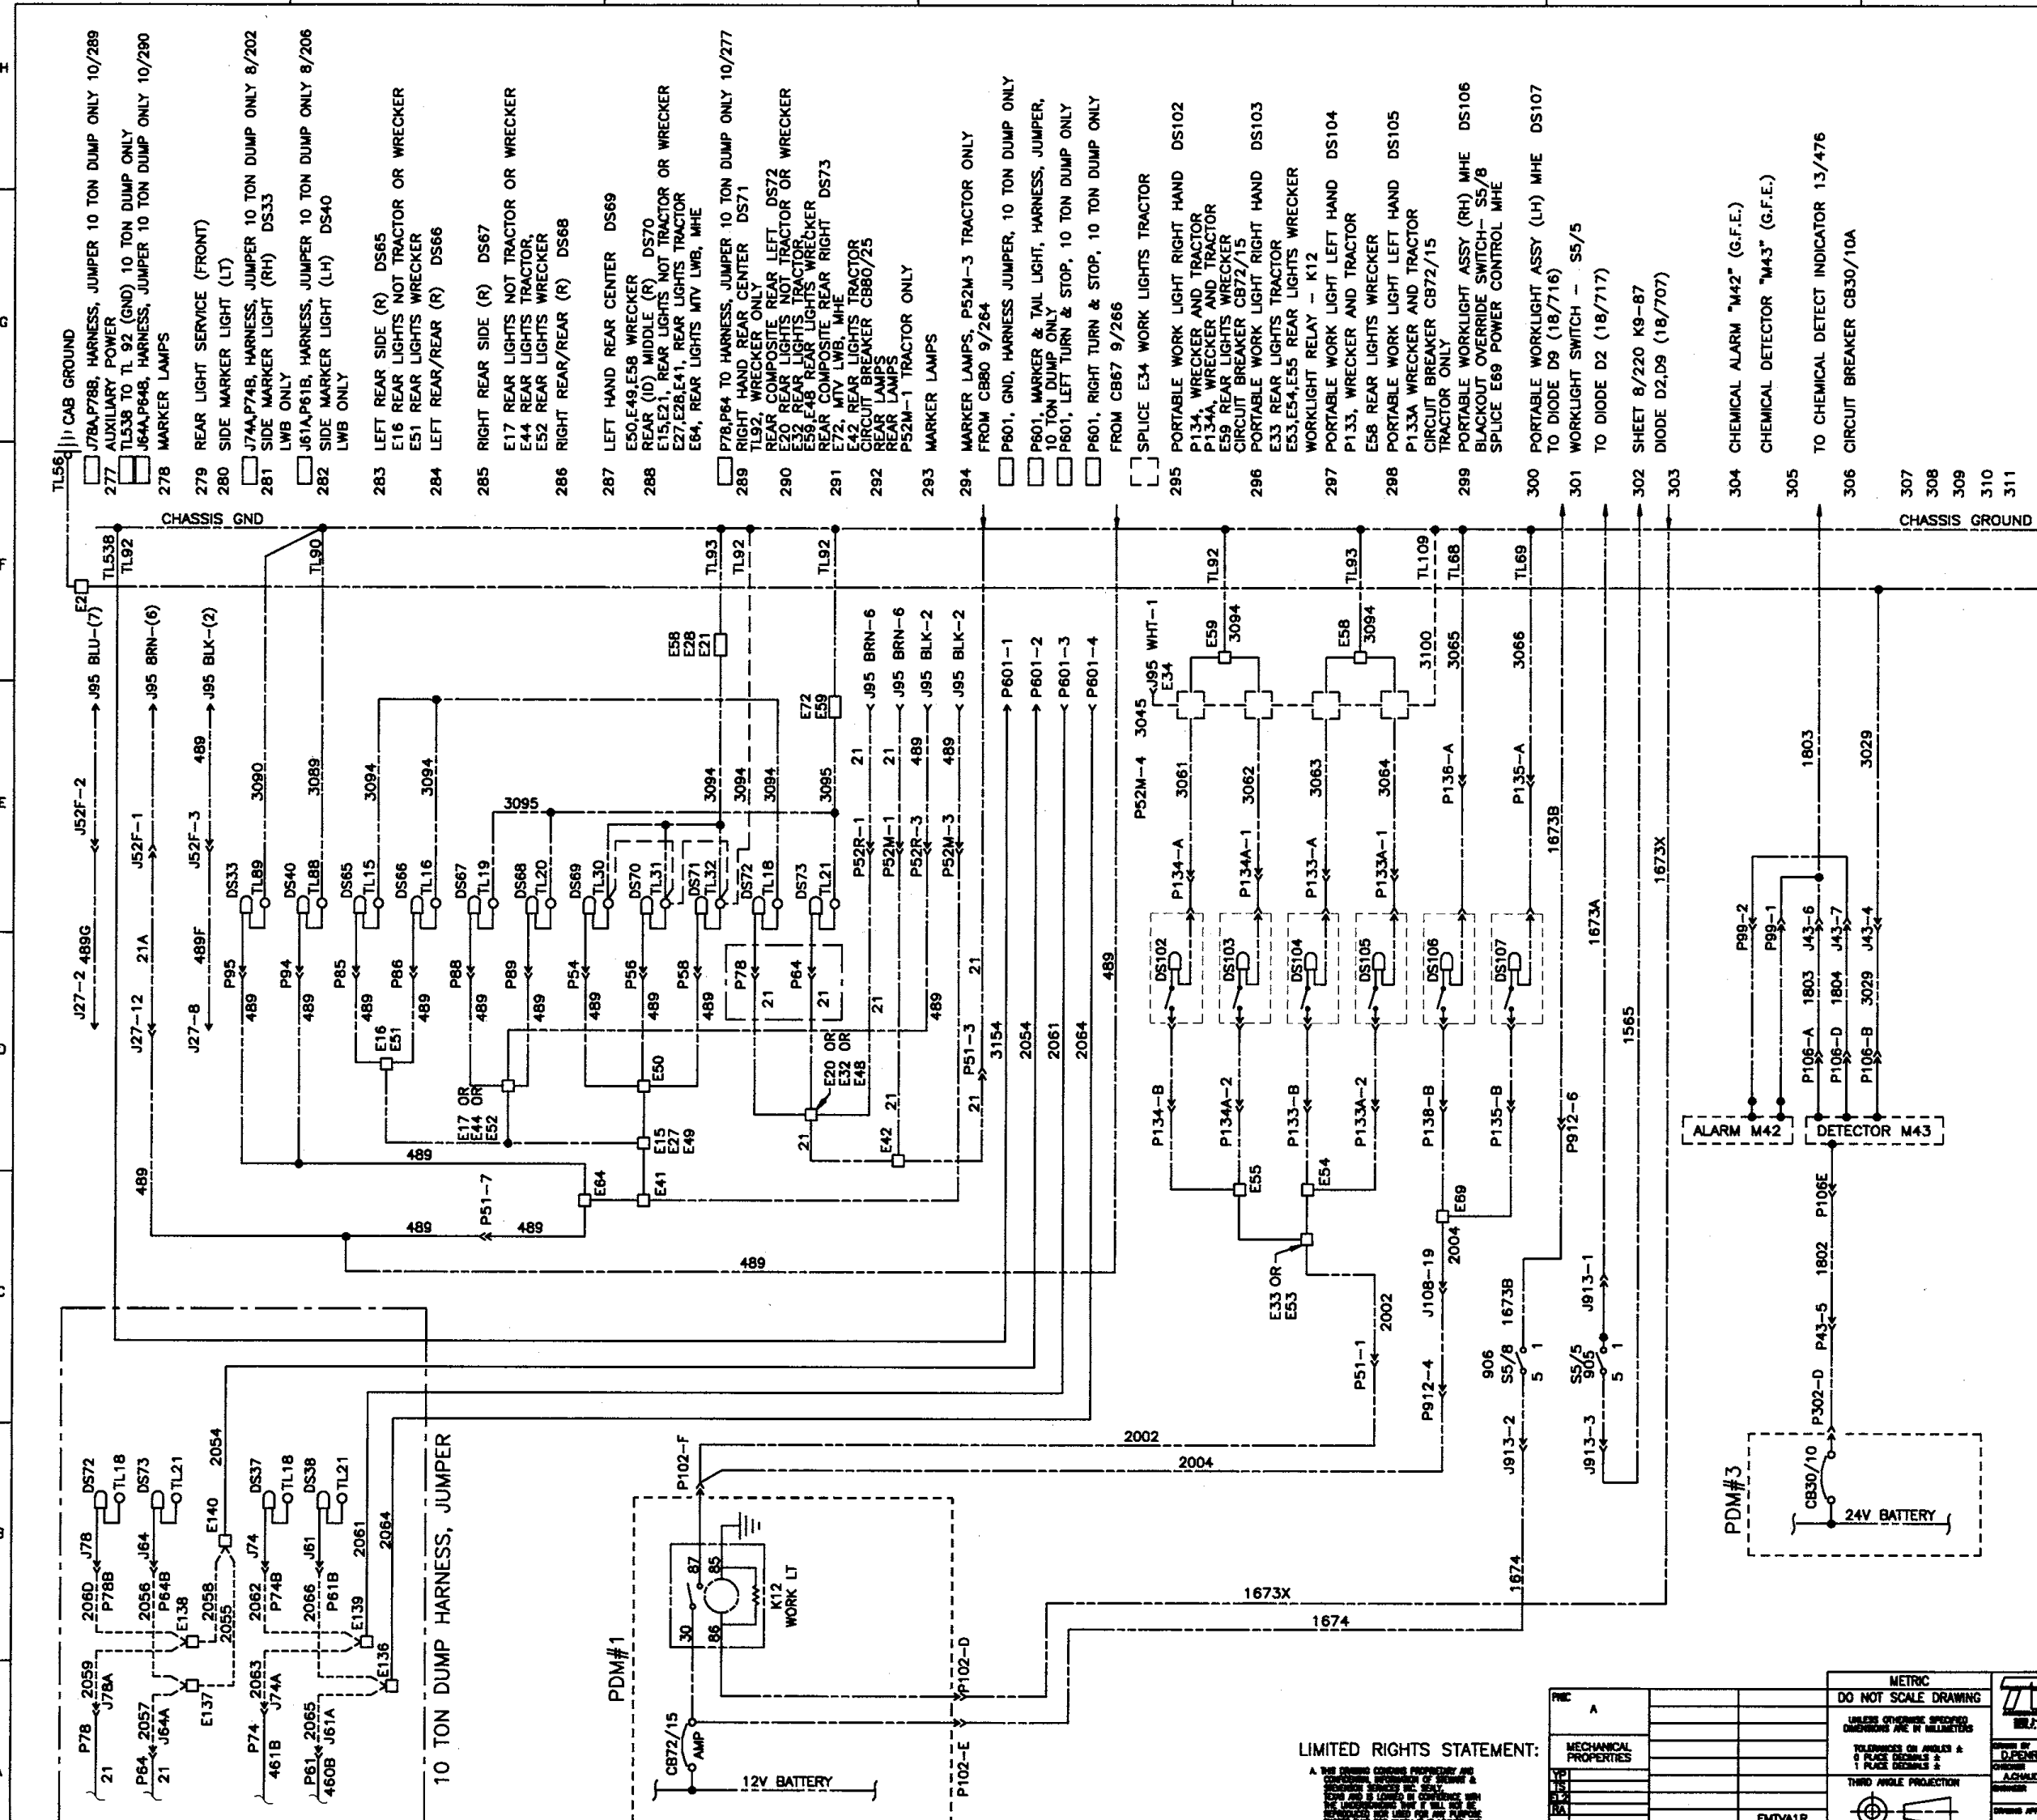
H
G
F
E
D
C
B
A

TL56 CAB GROUND
277 J78A,P78B, HARNESS, JUMPER 10 TON DUMP ONLY 10/289
AUXILIARY POWER
TL538 TO TL 92 (GND) 10 TON DUMP ONLY
J64A,P64B, HARNESS, JUMPER 10 TON DUMP ONLY 10/290
278 MARKER LAMPS
279 REAR LIGHT SERVICE (FRONT)
280 SIDE MARKER LIGHT (LT)
281 J74A,P74B, HARNESS, JUMPER 10 TON DUMP ONLY 8/202
SIDE MARKER LIGHT (RH) DS33
LWB ONLY
282 J61A,P61B, HARNESS, JUMPER 10 TON DUMP ONLY 8/206
SIDE MARKER LIGHT (LH) DS40
LWB ONLY
283 LEFT REAR SIDE (R) DS65
E16 REAR LIGHTS NOT TRACTOR OR WRECKER
E51 REAR LIGHTS WRECKER
284 LEFT REAR/REAR (R) DS66
285 RIGHT REAR SIDE (R) DS67
E17 REAR LIGHTS NOT TRACTOR OR WRECKER
E44 REAR LIGHTS TRACTOR,
E52 REAR LIGHTS WRECKER
286 RIGHT REAR/REAR (R) DS68
287 LEFT HAND REAR CENTER DS69
288 E50,E49,E58 WRECKER
REAR (ID) MIDDLE (R) DS70
E15,E21, REAR LIGHTS NOT TRACTOR OR WRECKER
E27,E28,E41, REAR LIGHTS TRACTOR
E64, REAR LIGHTS MTV LWB, MHE
289 P78,P64 TO HARNESS, JUMPER 10 TON DUMP ONLY 10/277
RIGHT HAND REAR CENTER DS71
TL92, WRECKER ONLY
290 REAR COMPOSITE REAR LEFT DS72
E20 REAR LIGHTS NOT TRACTOR OR WRECKER
E32 REAR LIGHTS TRACTOR
E59,E48 REAR LIGHTS WRECKER
291 REAR COMPOSITE REAR RIGHT DS73
E72, MTV LWB, MHE
E42, REAR LIGHTS TRACTOR
292 CIRCUIT BREAKER CB80/25
REAR LAMPS
REAR LAMPS
P52M-1 TRACTOR ONLY
293 MARKER LAMPS
294 MARKER LAMPS, P52M-3 TRACTOR ONLY
FROM CB80 9/264
P601, GND, HARNESS JUMPER, 10 TON DUMP ONLY
P601, MARKER & TAIL LIGHT, HARNESS, JUMPER, 10 TON DUMP ONLY
P601, LEFT TURN & STOP, 10 TON DUMP ONLY
P601, RIGHT TURN & STOP, 10 TON DUMP ONLY
FROM CB67 9/266
SPLICE E34 WORK LIGHTS TRACTOR
295 PORTABLE WORK LIGHT RIGHT HAND DS102
P134, WRECKER AND TRACTOR
P134A, WRECKER AND TRACTOR
E59 REAR LIGHTS WRECKER
CIRCUIT BREAKER CB72/15
296 PORTABLE WORK LIGHT RIGHT HAND DS103
E33 REAR LIGHTS TRACTOR
E53,E54,E55 REAR LIGHTS WRECKER
WORKLIGHT RELAY - K12
297 PORTABLE WORK LIGHT LEFT HAND DS104
P133, WRECKER AND TRACTOR
E58 REAR LIGHTS WRECKER
298 PORTABLE WORK LIGHT LEFT HAND DS105
P133A WRECKER AND TRACTOR
CIRCUIT BREAKER CB72/15
TRACTOR ONLY
299 PORTABLE WORKLIGHT ASSY (RH) MHE DS106
BLACKOUT OVERRIDE SWITCH- S5/8
SPLICE E69 POWER CONTROL MHE
300 PORTABLE WORKLIGHT ASSY (LH) MHE DS107
TO DIODE D9 (18/716)
301 WORKLIGHT SWITCH - S5/5
TO DIODE D2 (18/717)
302 SHEET 8/220 K9-87
303 DIODE D2,D9 (18/707)
304 CHEMICAL ALARM "M42" (G.F.E.)
CHEMICAL DETECTOR "M43" (G.F.E.)
305
TO CHEMICAL DETECT INDICATOR 13/476
306 CIRCUIT BREAKER CB30/10A
307
308
309
310
311

CHASSIS GND
CHASSIS GROUND
TL538 TL92 TL90 TL93 TL92 TL92 TL92 TL93 TL109 TL68 TL69
E2
J95 BLU-(7) J95 BRN-(6) J95 BLK-(2)
J52F-2 J52F-1 J52F-3 489
J27-2 489G J27-12 21A J27-8 489F
3090 3089 3094 3094 3095 3094 3094 3094 3095
DS33 TL89 DS40 TL88 DS65 TL15 DS66 TL16 DS67 TL19 DS68 TL20 DS69 TL30 DS70 TL31 DS71 TL32 DS72 TL18 DS73 TL21
P95 489 P94 489 P85 489 P86 489 P88 489 P89 489 P54 489 P56 489 P58 489 P78 21 P64 21
E16 E51 E17 OR E44 OR E52 E50 E15 E27 E49 E64 E41 E20 OR E32 OR E48 E42
489 489 489 489 P51-7 489 21 21 21 21
E58 E28 E21 E72 E59
J95 BRN-6 J95 BRN-6 J95 BLK-2 J95 BLK-2
21 21 489 489
P52R-1 P52M-1 P52R-3 P52M-3
P51-3 3154 2054 2061 2064 489
P601-1 P601-2 P601-3 P601-4
J95 WHT-1 E34 3045 P52M-4
E59 3094 E58 3094 3100 3065 3066
3061 3062 3063 3064 P136-A P135-A
P134-A P134A-1 P133-A P133A-1 1673B
DS102 DS103 DS104 DS105 DS106 DS107
P134-B P134A-2 P133-B P133A-2 P136-B P135-B P912-6
E55 E54 E69 E33 OR E53 2004 2002 J108-19
1673A 1673X 1565
P51-1 P912-4 906 S5/8 1673B 5 1 S5/5 905 5 1 J913-1 J913-2 J913-3
2002 2004
1803 3029
P99-2 P99-1 J43-6 J43-7 J43-4
1803 1804 3029
P106-A P106-D P106-B
ALARM M42 DETECTOR M43
P106E 1802 P43-5 P302-D
PDM#3 CB30/10 24V BATTERY
PDM#1 P102-F 87 85 30 86 K12 WORK LT
CB72/15 AMP 12V BATTERY
P102-D P102-E
1673X 1674 1674
DS72 TL18 DS73 TL21 DS37 TL18 DS38 TL21
J78 2060 P78B J64 2056 P64B 2058 2055 E138 E140 2054 J74 2062 P74B J61 2066 P61B E139 2061 2064 E136 E137
2059 J78A 2057 J64A 2063 J74A 2065 J61A
P78 21 P64 21 P74 461B P61 460B
10 TON DUMP HARNESS, JUMPER

LIMITED RIGHTS STATEMENT:
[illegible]

REV A
MECHANICAL PROPERTIES
METRIC
DO NOT SCALE DRAWING
UNLESS OTHERWISE SPECIFIED DIMENSIONS ARE IN MILLIMETERS
TOLERANCES ON ANGLES ±
0 PLACE DECIMALS ±
1 PLACE DECIMALS ±
THIRD ANGLE PROJECTION
D.PENS
A.CHAU
FMTV41R